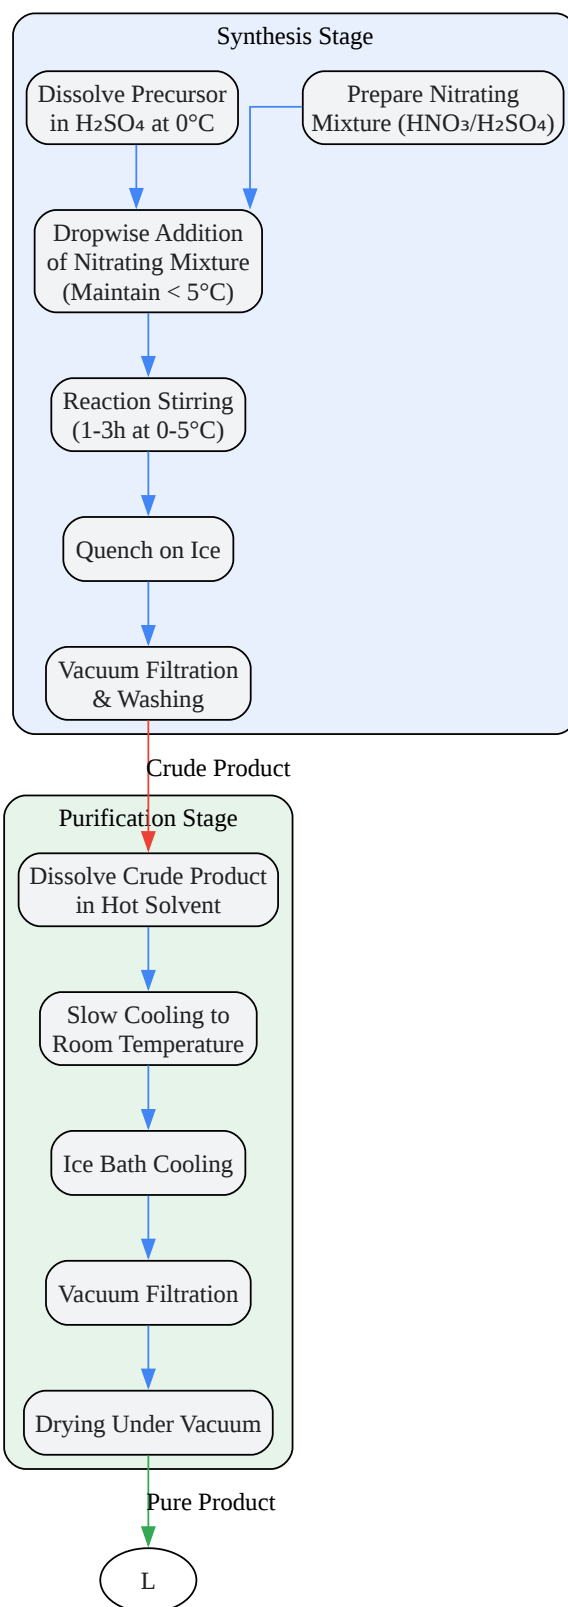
Synthesis Stage

Dissolve Precursor in $H_2SO_4$ at 0°C

Prepare Nitrating Mixture ($HNO_3$/$H_2SO_4$)

Dropwise Addition of Nitrating Mixture (Maintain < 5°C)

Reaction Stirring (1-3h at 0-5°C)

Quench on Ice

Vacuum Filtration & Washing

Crude Product

Purification Stage

Dissolve Crude Product in Hot Solvent

Slow Cooling to Room Temperature

Ice Bath Cooling

Vacuum Filtration

Drying Under Vacuum

Pure Product

L